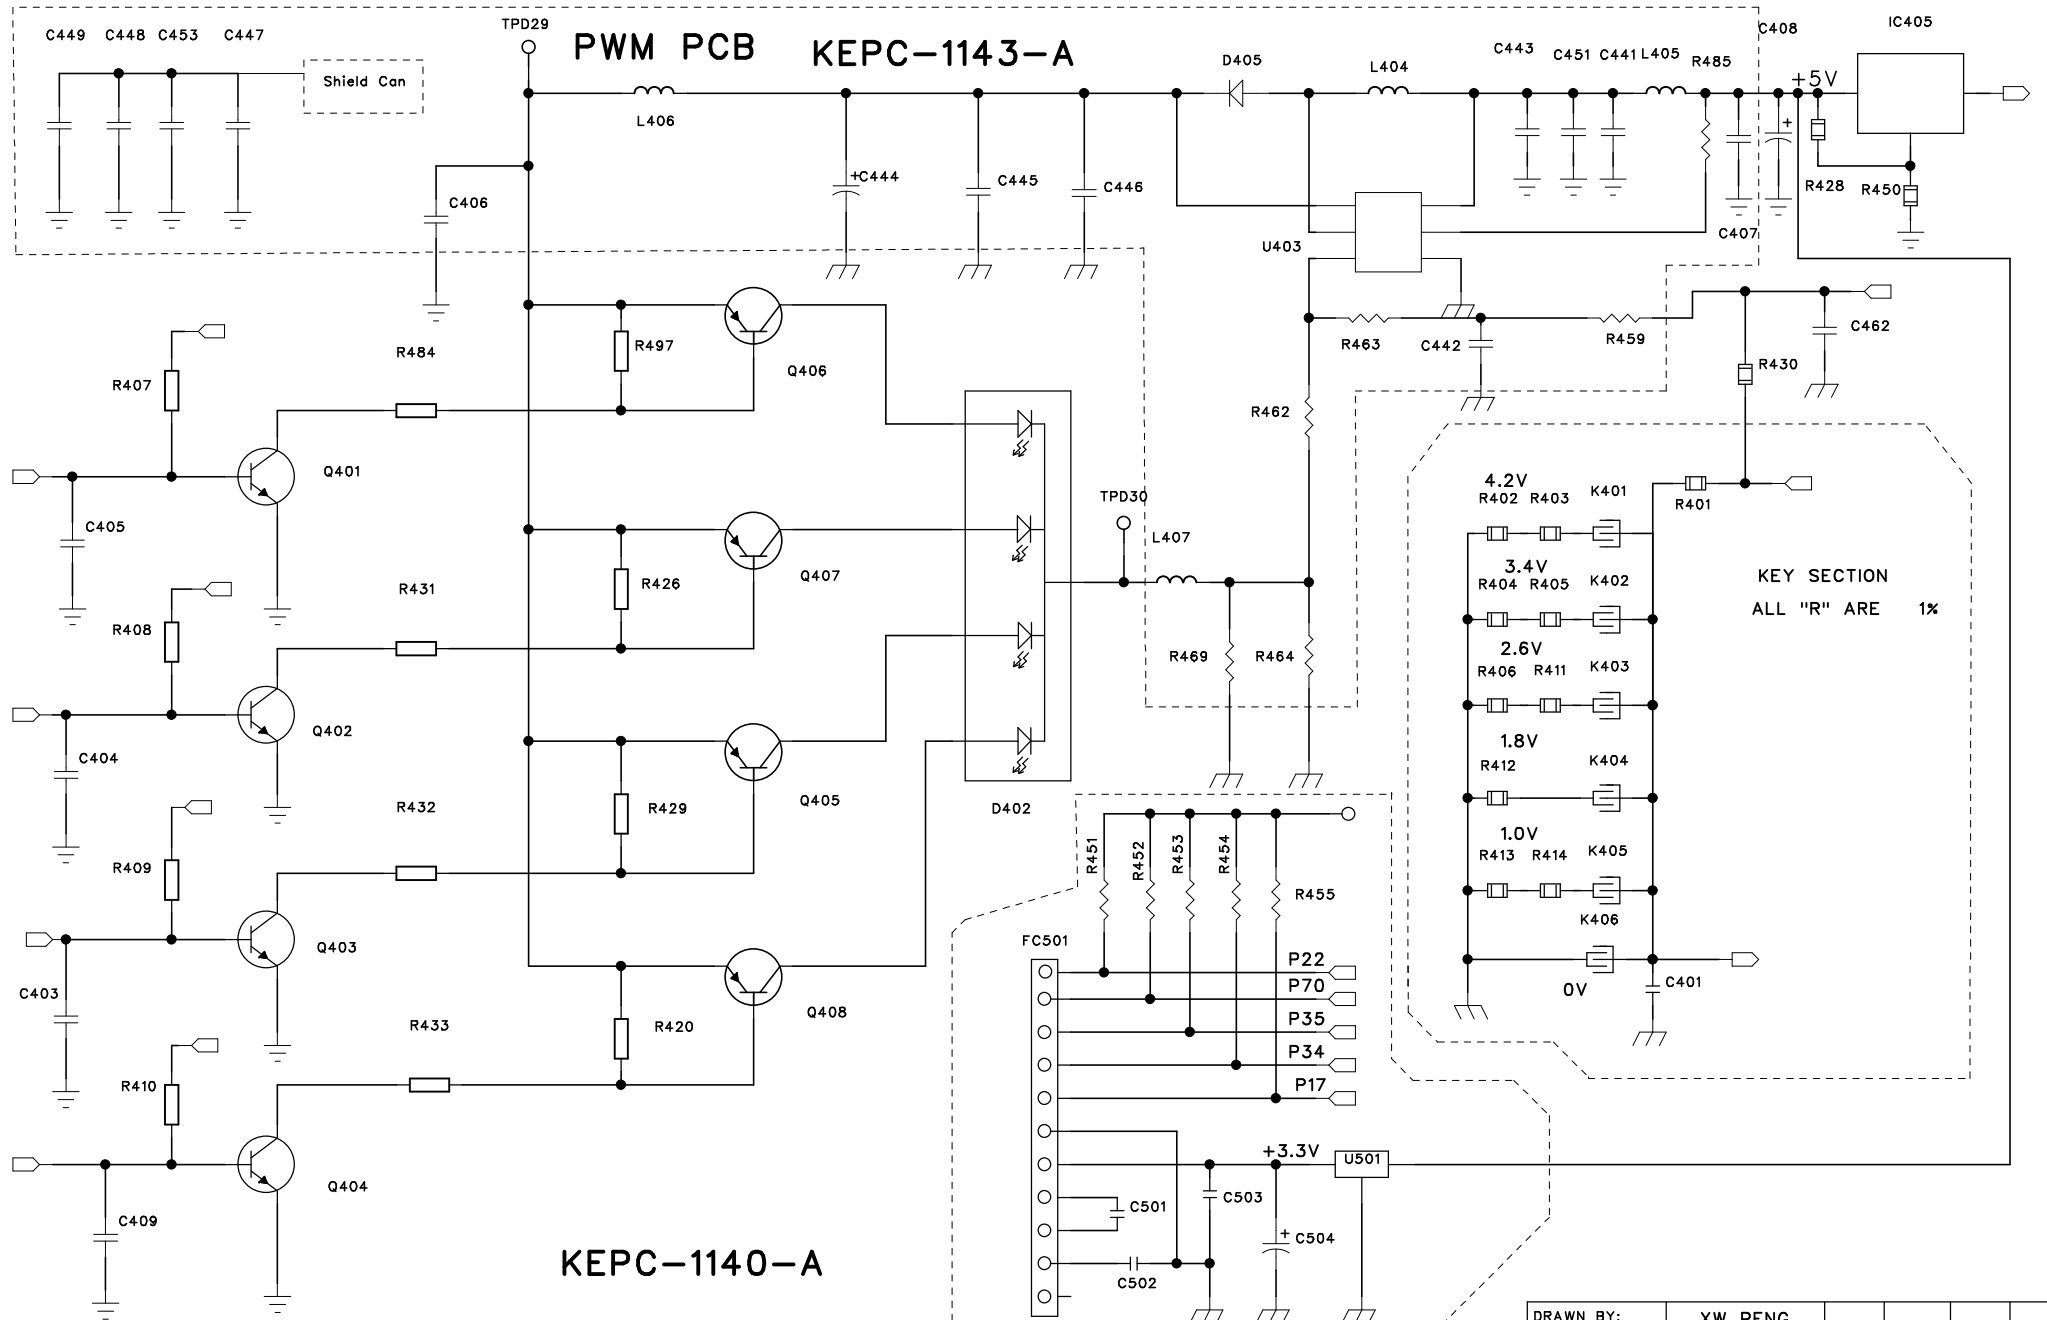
C449 C448 C453 C447

Shield Can

TPD29

PWM PCB KEPC-1143-A

D405

L404

C443 C451 C441 L405 R485

C408

IC405

+5V

L406

+C444

C445

C446

C406

U403

R428

R450

C407

R463

C442

R459

C462

R430

R497

Q406

R484

R407

Q401

R462

C405

TPD30

L407

R426

Q407

R431

R408

Q402

C404

R429

Q405

R432

D402

R409

Q403

C403

R420

Q408

R433

R410

Q404

C409

KEPC-1140-A

R469

R464

4.2V
R402 R403 K401

R401

3.4V
R404 R405 K402

KEY SECTION
ALL "R" ARE 1%

2.6V
R406 R411 K403

1.8V
R412 K404

1.0V
R413 R414 K405

K406

0V

C401

R451 R452 R453 R454 R455

FC501

P22
P70
P35
P34
P17

+3.3V

U501

C501

C503

C504

C502

DRAWN BY: XW PENG